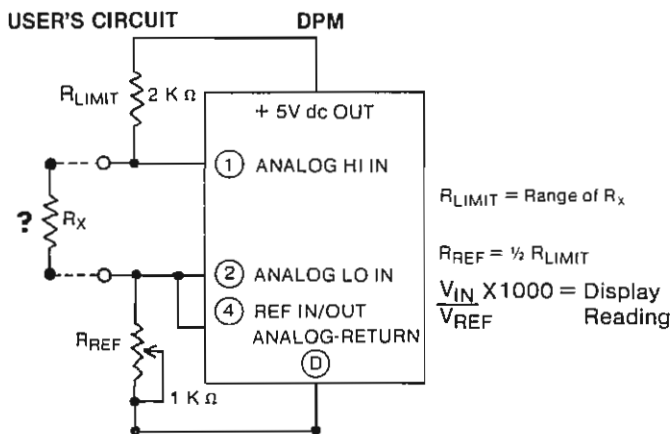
USER'S CIRCUIT DPM

$R_{LIMIT}$ 2 K Ω

+ 5V dc OUT

① ANALOG HI IN

? $R_X$

② ANALOG LO IN

④ REF IN/OUT

ANALOG-RETURN

Ⓓ

$R_{REF}$

1 K Ω

$R_{LIMIT}$ = Range of $R_x$

$R_{REF} = \frac{1}{2} R_{LIMIT}$

$\frac{V_{IN}}{V_{REF}}$ X1000 = Display Reading